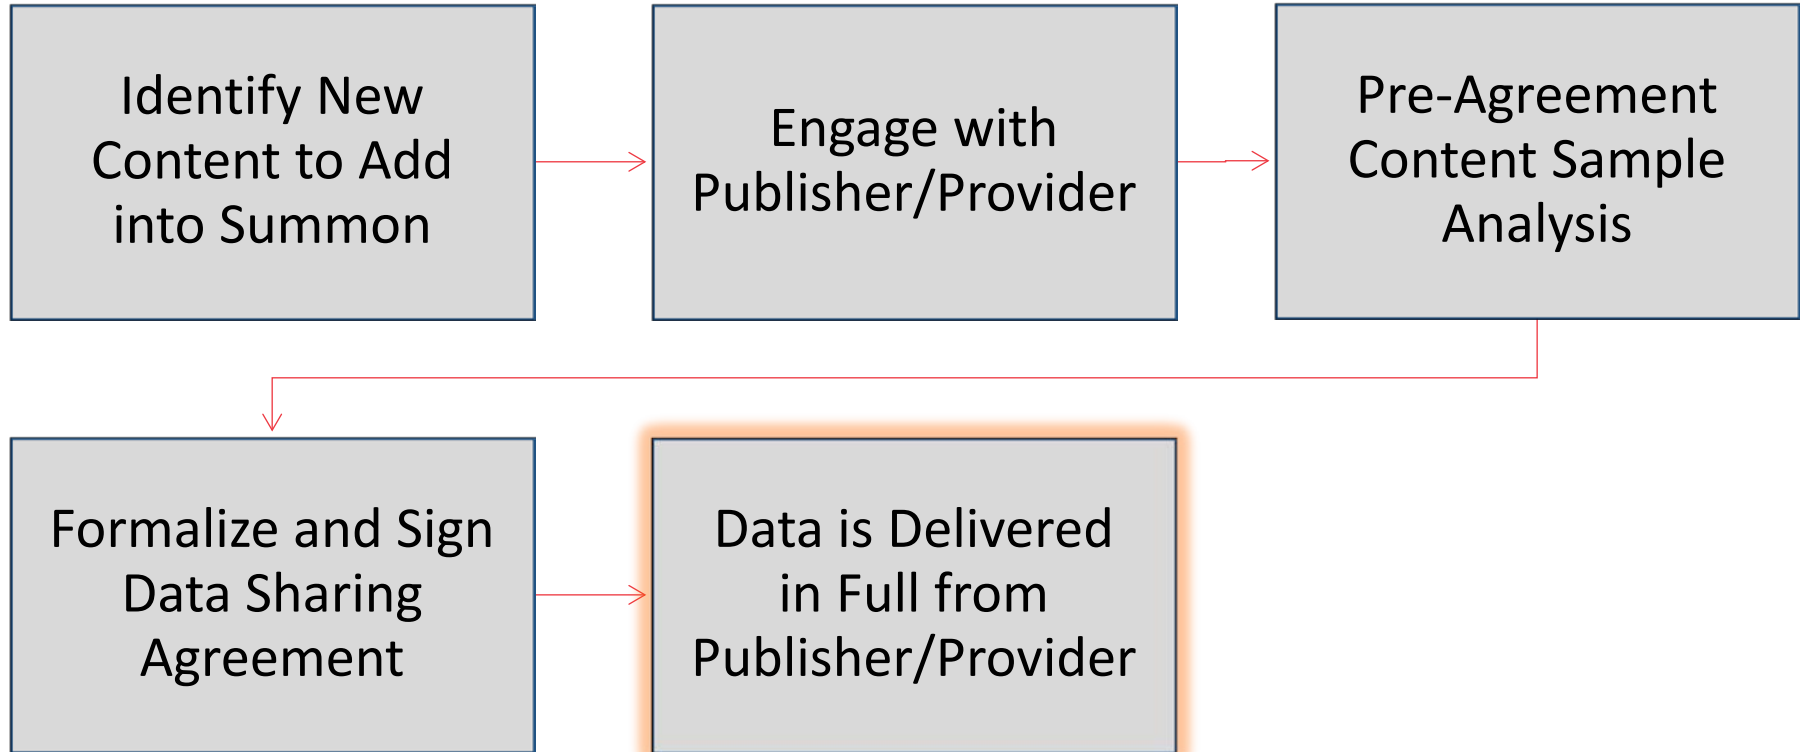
Identify New Content to Add into Summon

Engage with Publisher/Provider

Pre-Agreement Content Sample Analysis

Formalize and Sign Data Sharing Agreement

Data is Delivered in Full from Publisher/Provider